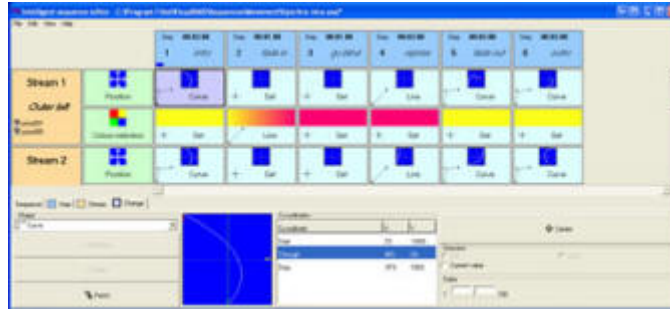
Intelligent sequence editor - C:\Program Files\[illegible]\Sequences\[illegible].seq

File Edit View Help

Step 00:01:00
1 intro

Step 00:01:00
2 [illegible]

Step 00:01:00
3 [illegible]

Step 00:01:00
4 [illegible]

Step 00:01:00
5 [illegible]

Step 00:01:00
6 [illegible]

Stream 1

Outer ball

Position

Curve

Set

Set

Line

Curve

Curve

Colour selection

Set

Line

Set

Stream 2

Position

Curve

Set

Set

Line

Curve

Curve

Sequence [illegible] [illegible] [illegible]

Shape

Curve

Coordinates

Coordinate

Start

Through

End

Delete

Paste